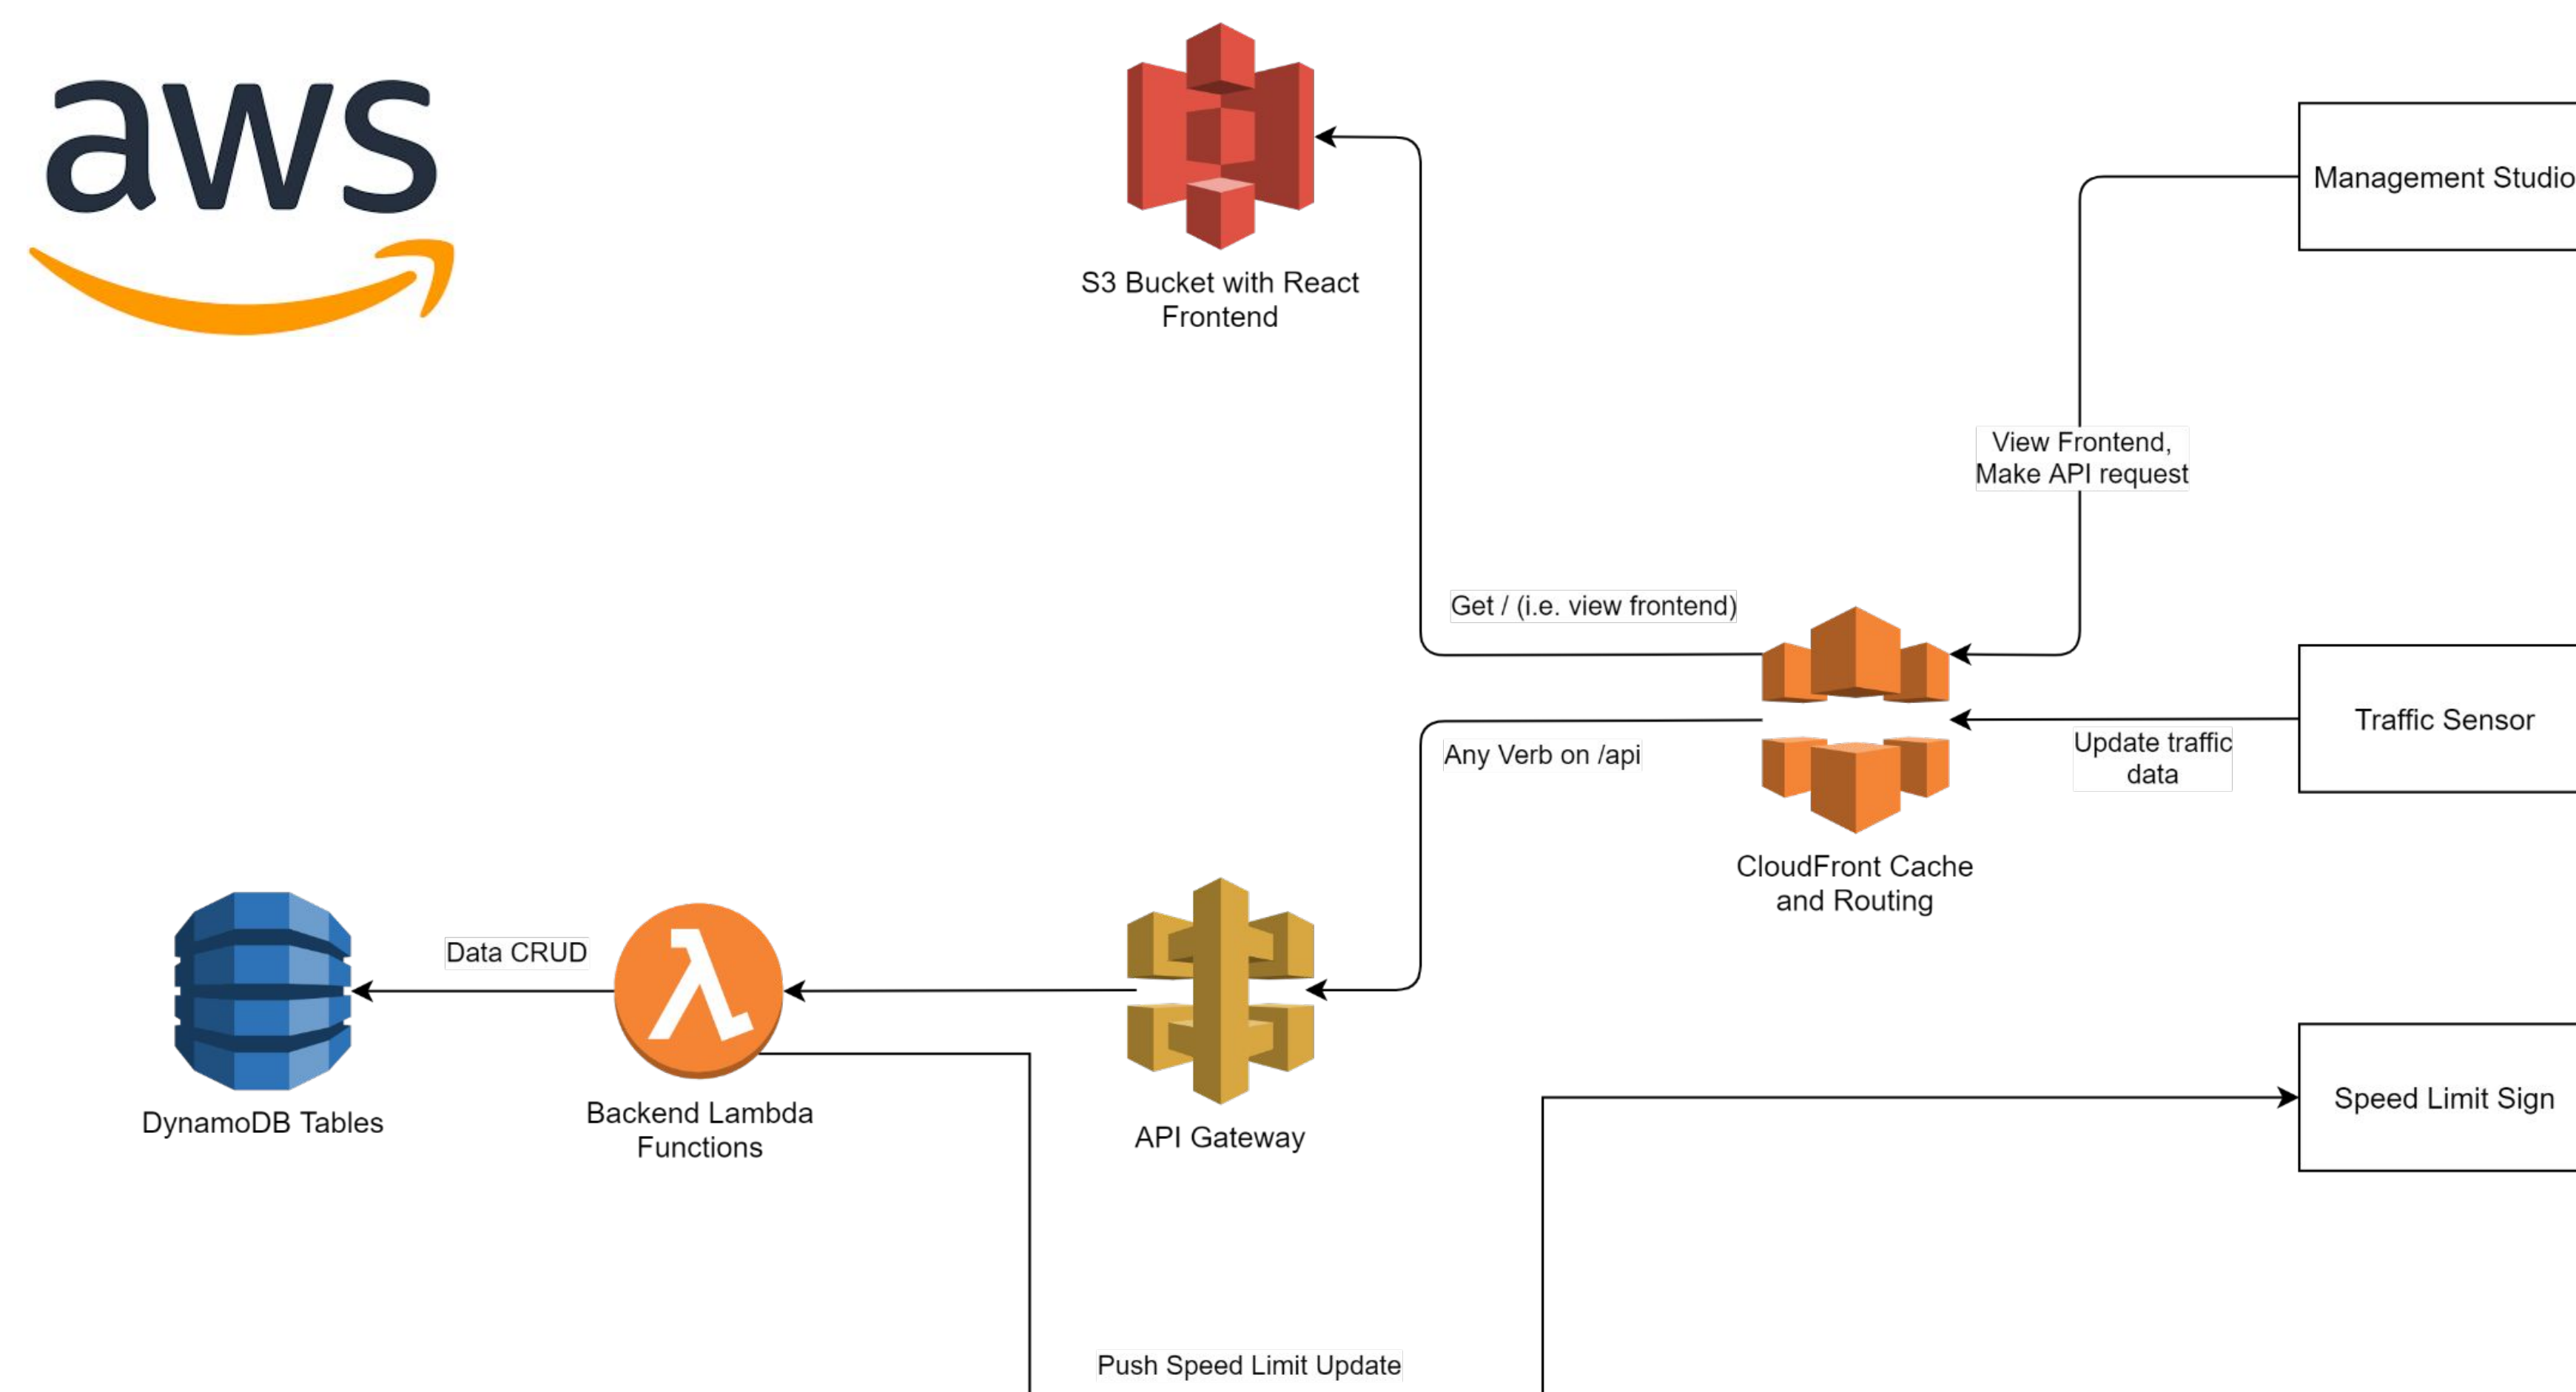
aws

S3 Bucket with React Frontend

Management Studio

View Frontend, Make API request

Get / (i.e. view frontend)

Traffic Sensor

Any Verb on /api

Update traffic data

CloudFront Cache and Routing

Data CRUD

DynamoDB Tables

Backend Lambda Functions

API Gateway

Speed Limit Sign

Push Speed Limit Update